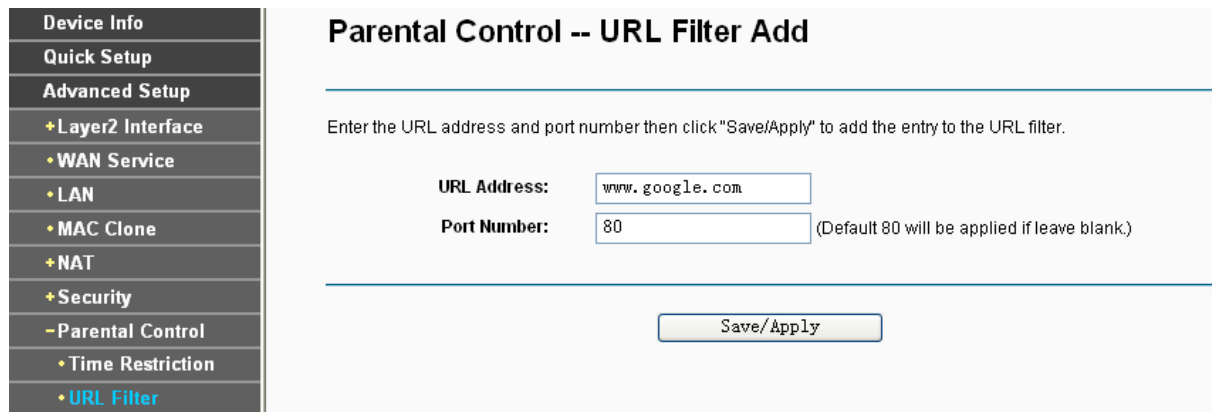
Device Info
Quick Setup
Advanced Setup
+Layer2 Interface
•WAN Service
•LAN
•MAC Clone
+NAT
+Security
−Parental Control
•Time Restriction
•URL Filter

Parental Control -- URL Filter Add

Enter the URL address and port number then click "Save/Apply" to add the entry to the URL filter.

URL Address: www.google.com
Port Number: 80 (Default 80 will be applied if leave blank.)

Save/Apply